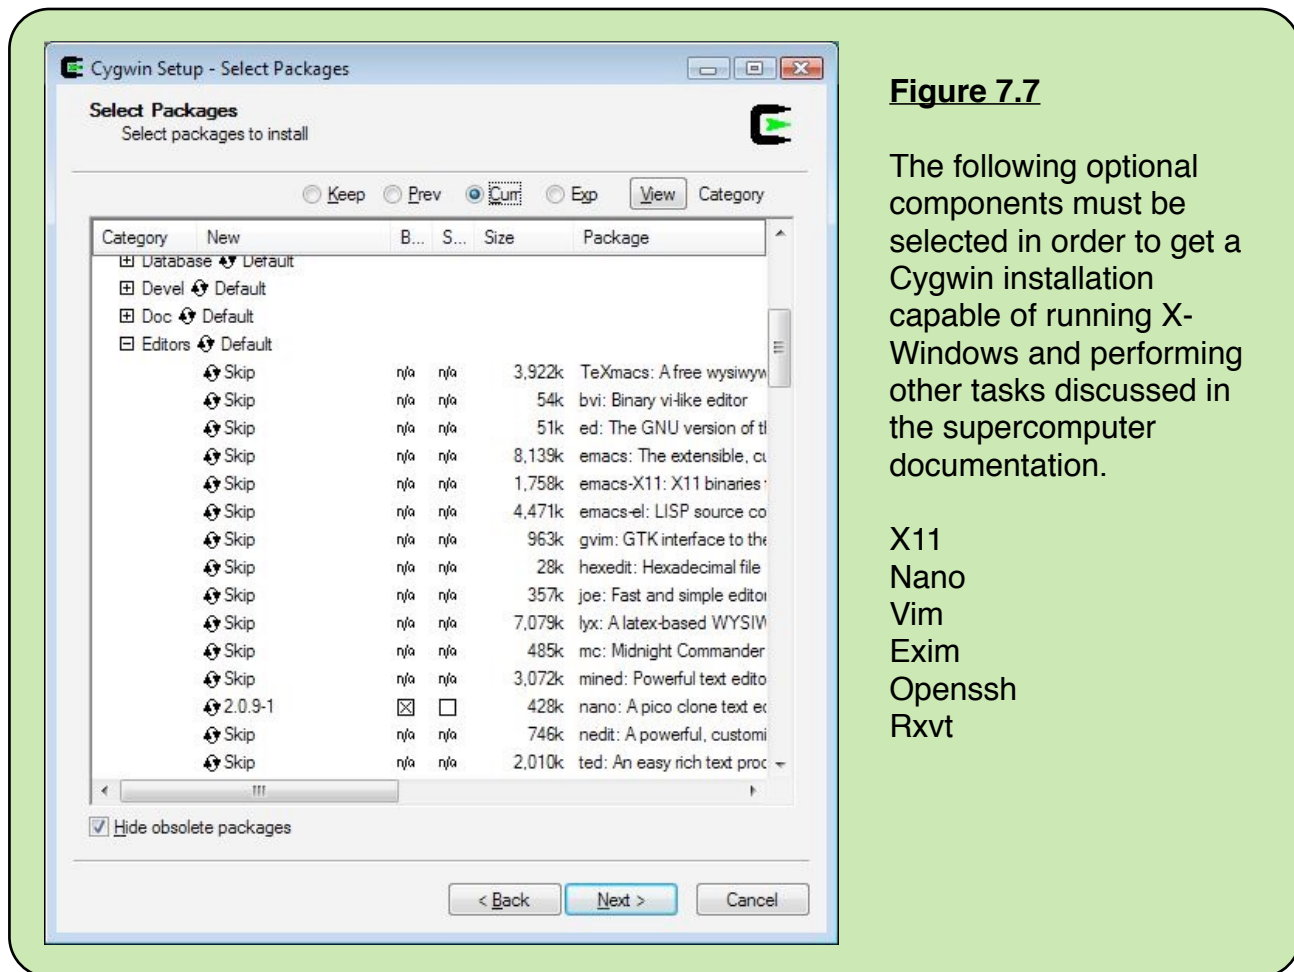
Cygwin Setup - Select Packages

Select Packages
Select packages to install

Keep Prev Curr Exp View Category

| Category | New | B... | S... | Size | Package |
|---|---|---|---|---|---|
| ⊞ Database Default | | | | | |
| ⊞ Devel Default | | | | | |
| ⊞ Doc Default | | | | | |
| ⊟ Editors Default | | | | | |
| | Skip | n/a | n/a | 3,922k | TeXmacs: A free wysiwyw |
| | Skip | n/a | n/a | 54k | bvi: Binary vi-like editor |
| | Skip | n/a | n/a | 51k | ed: The GNU version of tl |
| | Skip | n/a | n/a | 8,139k | emacs: The extensible, cu |
| | Skip | n/a | n/a | 1,758k | emacs-X11: X11 binaries |
| | Skip | n/a | n/a | 4,471k | emacs-el: LISP source co |
| | Skip | n/a | n/a | 963k | gvim: GTK interface to the |
| | Skip | n/a | n/a | 28k | hexedit: Hexadecimal file |
| | Skip | n/a | n/a | 357k | joe: Fast and simple editor |
| | Skip | n/a | n/a | 7,079k | lyx: A latex-based WYSIW |
| | Skip | n/a | n/a | 485k | mc: Midnight Commander |
| | Skip | n/a | n/a | 3,072k | mined: Powerful text edito |
| | 2.0.9-1 | ☒ | ☐ | 428k | nano: A pico clone text ec |
| | Skip | n/a | n/a | 746k | nedit: A powerful, customi |
| | Skip | n/a | n/a | 2,010k | ted: An easy rich text proc |

Hide obsolete packages

< Back Next > Cancel

Figure 7.7

The following optional components must be selected in order to get a Cygwin installation capable of running X-Windows and performing other tasks discussed in the supercomputer documentation.

X11
Nano
Vim
Exim
Openssh
Rxvt